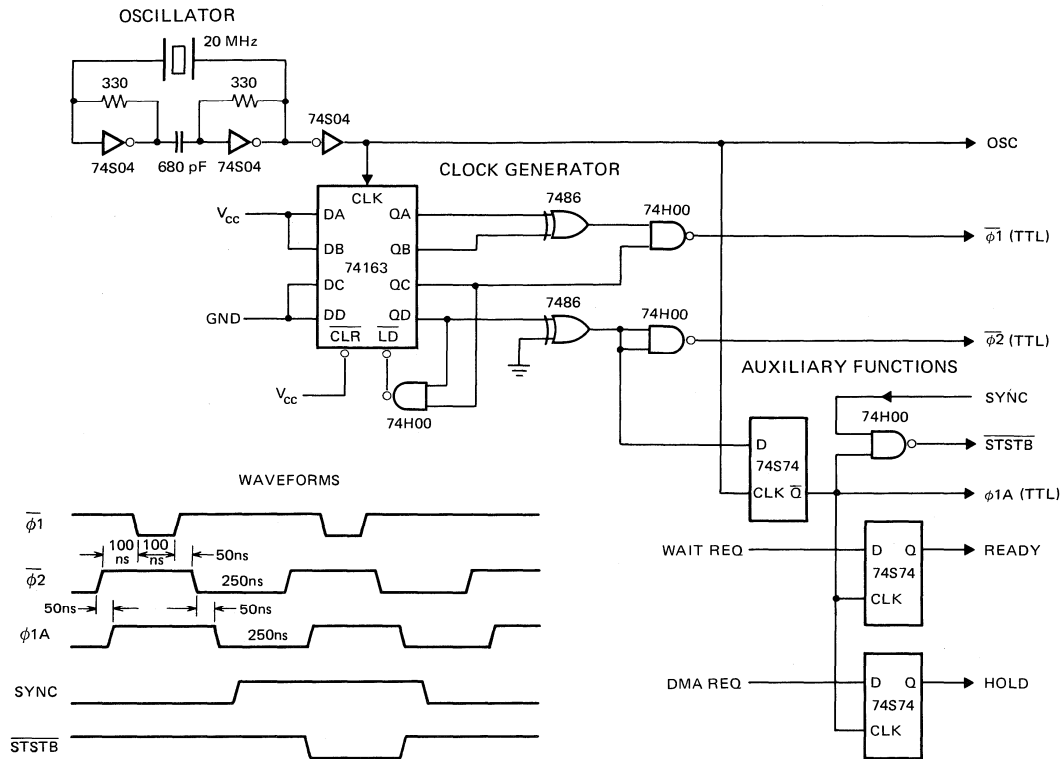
OSCILLATOR

20 MHz

330

330

74S04

680 pF

74S04

74S04

OSC

CLOCK GENERATOR

CLK

$V_{cc}$

DA

QA

7486

74H00

DB

QB

$\overline{\phi1}$ (TTL)

74163

DC

QC

GND

DD

QD

7486

74H00

$\overline{CLR}$

$\overline{LD}$

$\overline{\phi2}$ (TTL)

$V_{cc}$

74H00

AUXILIARY FUNCTIONS

SYNC

74H00

$\overline{STSTB}$

D

74S74

CLK $\overline{Q}$

$\phi$1A (TTL)

WAVEFORMS

$\overline{\phi1}$

100 ns

100 ns

50ns

$\overline{\phi2}$

250ns

50ns

50ns

$\phi$1A

250ns

SYNC

$\overline{STSTB}$

WAIT REQ

D Q

READY

74S74

CLK

DMA REQ

D Q

HOLD

74S74

CLK